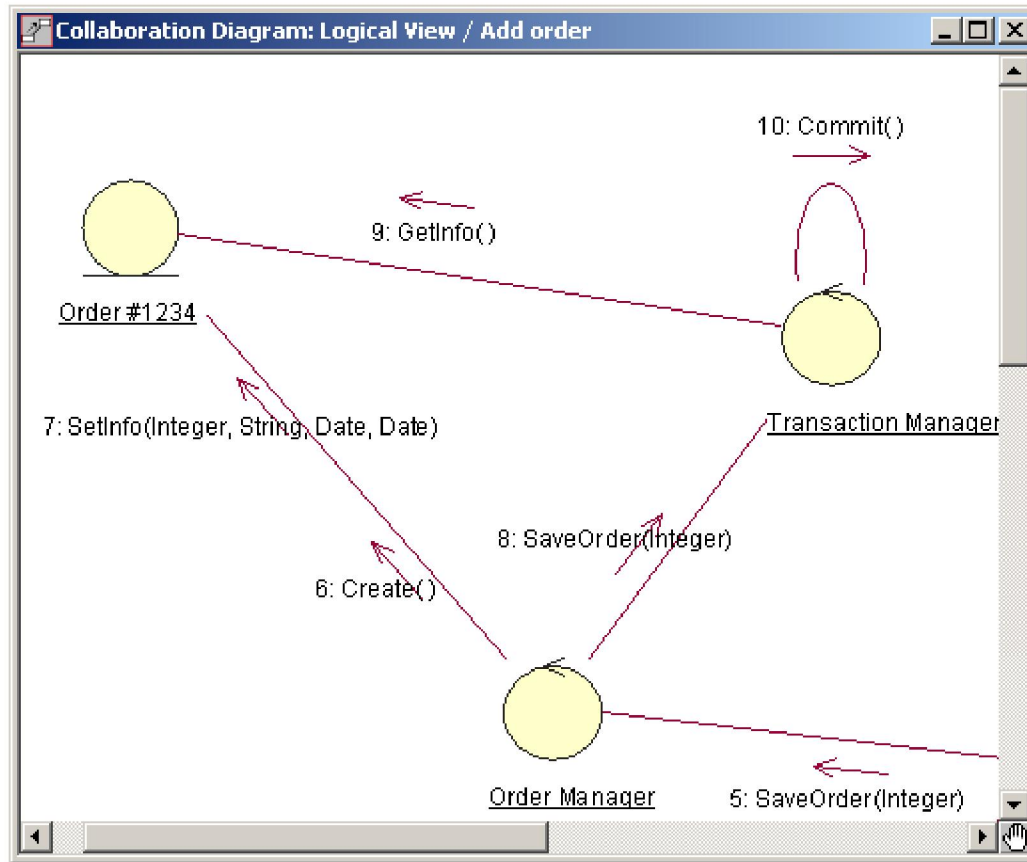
Collaboration Diagram: Logical View / Add order

10: Commit( )

9: GetInfo( )

Order #1234

Transaction Manager

7: SetInfo(Integer, String, Date, Date)

8: SaveOrder(Integer)

6: Create( )

Order Manager

5: SaveOrder(Integer)